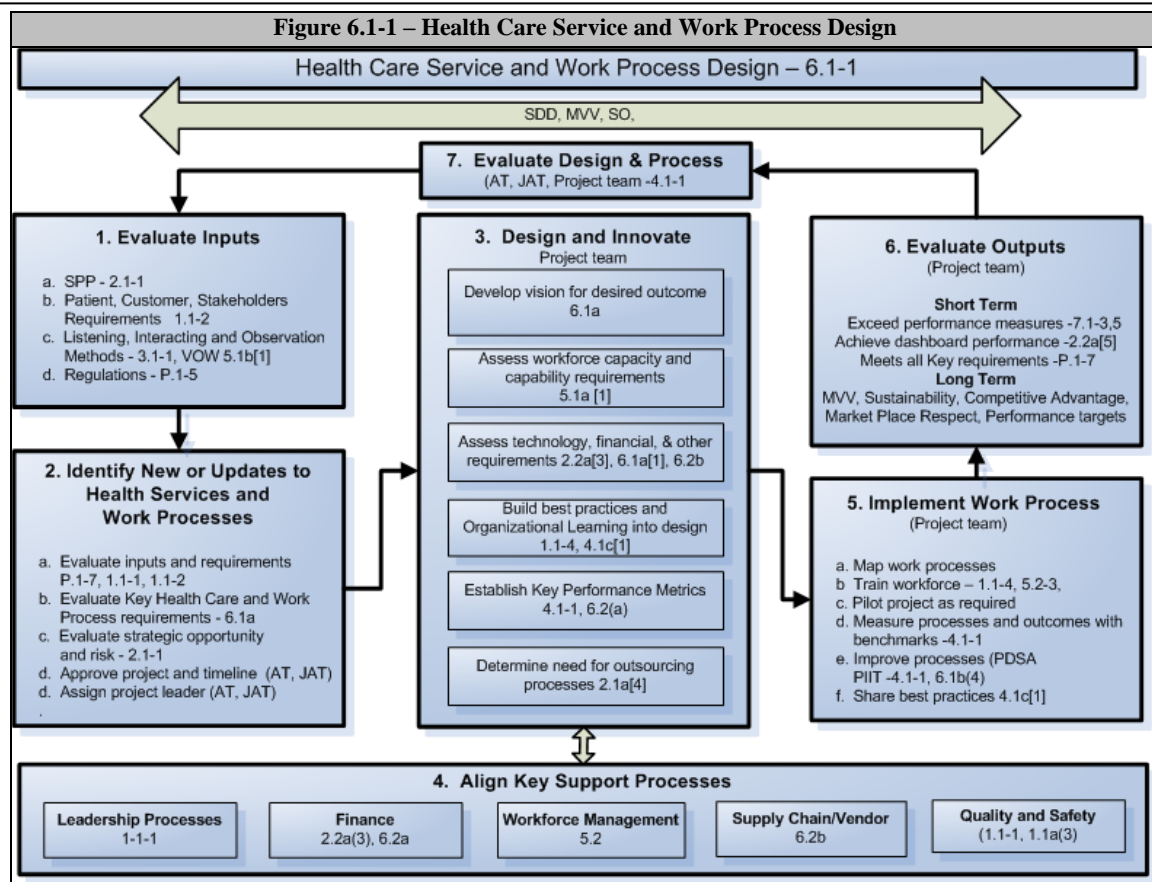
Figure 6.1-1 – Health Care Service and Work Process Design

Health Care Service and Work Process Design – 6.1-1

SDD, MVV, SO,

7. Evaluate Design & Process
(AT, JAT, Project team -4.1-1

1. Evaluate Inputs

a. SPP - 2.1-1
b. Patient, Customer, Stakeholders Requirements 1.1-2
c. Listening, Interacting and Observation Methods - 3.1-1, VOW 5.1b[1]
d. Regulations - P.1-5

2. Identify New or Updates to Health Services and Work Processes

a. Evaluate inputs and requirements P.1-7, 1.1-1, 1.1-2
b. Evaluate Key Health Care and Work Process requirements - 6.1a
c. Evaluate strategic opportunity and risk - 2.1-1
d. Approve project and timeline (AT, JAT)
d. Assign project leader (AT, JAT)
.

3. Design and Innovate
Project team

Develop vision for desired outcome 6.1a

Assess workforce capacity and capability requirements 5.1a [1]

Assess technology, financial, & other requirements 2.2a[3], 6.1a[1], 6.2b

Build best practices and Organizational Learning into design 1.1-4, 4.1c[1]

Establish Key Performance Metrics 4.1-1, 6.2(a)

Determine need for outsourcing processes 2.1a[4]

6. Evaluate Outputs
(Project team)

Short Term
Exceed performance measures -7.1-3,5
Achieve dashboard performance -2.2a[5]
Meets all Key requirements -P.1-7
Long Term
MVV, Sustainability, Competitive Advantage, Market Place Respect, Performance targets

5. Implement Work Process
(Project team)

a. Map work processes
b Train workforce – 1.1-4, 5.2-3,
c. Pilot project as required
d. Measure processes and outcomes with benchmarks -4.1-1
e. Improve processes (PDSA PIIT -4.1-1, 6.1b(4)
f. Share best practices 4.1c[1]

4. Align Key Support Processes

Leadership Processes
1-1-1

Finance
2.2a(3), 6.2a

Workforce Management
5.2

Supply Chain/Vendor
6.2b

Quality and Safety
(1.1-1, 1.1a(3)